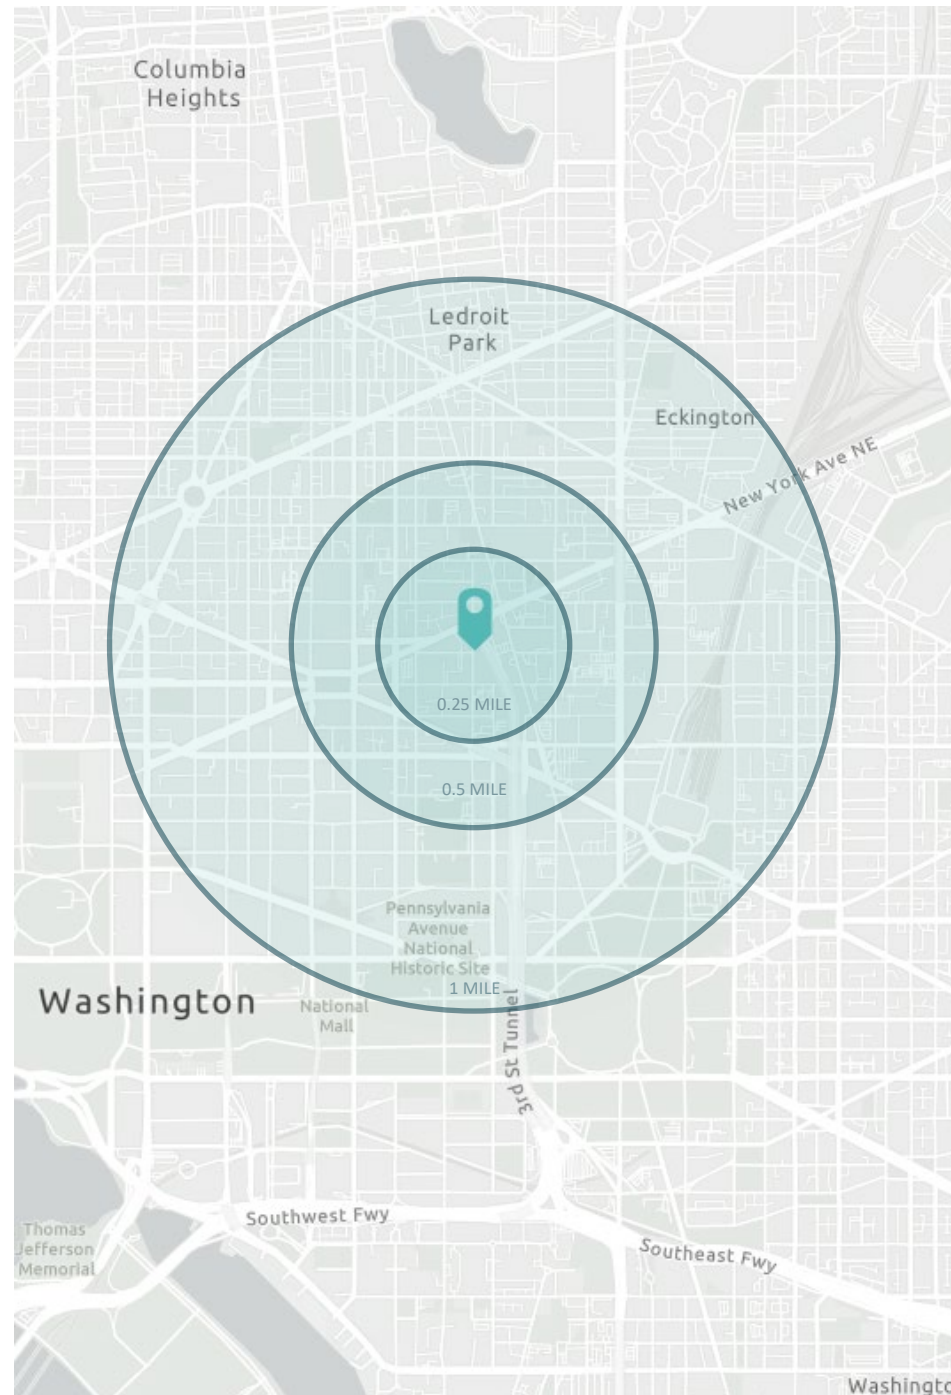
Columbia Heights

Ledroit Park

Eckington

New York Ave NE

0.25 MILE

0.5 MILE

Pennsylvania Avenue National Historic Site

1 MILE

Washington

National Mall

3rd St Tunnel

Southwest Fwy

Southeast Fwy

Thomas Jefferson Memorial

Washingto